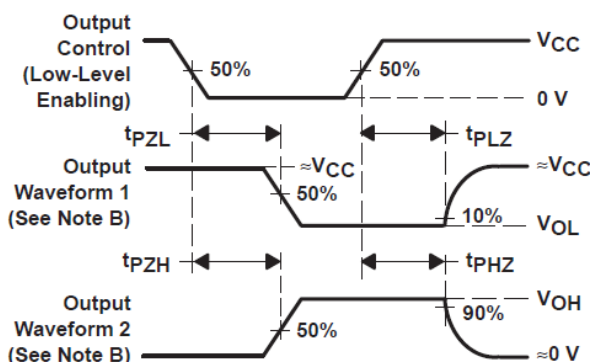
Output Control (Low-Level Enabling)

50%

50%

$V_{CC}$

0 V

$t_{PZL}$

$t_{PLZ}$

Output Waveform 1 (See Note B)

$\approx V_{CC}$

50%

$\approx V_{CC}$

10%

$V_{OL}$

$t_{PZH}$

$t_{PHZ}$

Output Waveform 2 (See Note B)

50%

$V_{OH}$

90%

$\approx 0$ V